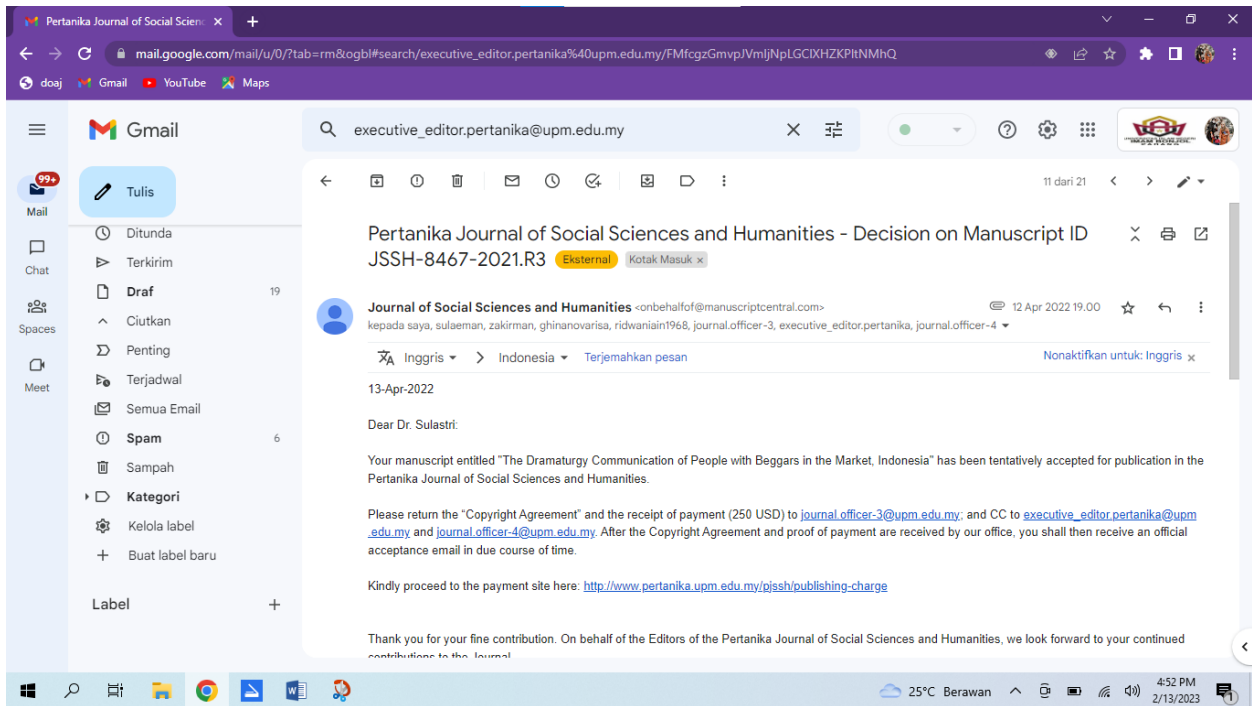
Pertanika Journal of Social Scienc ×

mail.google.com/mail/u/0/?tab=rm&ogbl#search/executive_editor.pertanika%40upm.edu.my/FMfcgzGmvpJVmljNpLGClXHZKPltNMhQ

doaj Gmail YouTube Maps

Gmail

executive_editor.pertanika@upm.edu.my

99+
Mail
Chat
Spaces
Meet

Tulis
Ditunda
Terkirim
Draf 19
Ciutkan
Penting
Terjadwal
Semua Email
Spam 6
Sampah
Kategori
Kelola label
Buat label baru

Label +

11 dari 21

Pertanika Journal of Social Sciences and Humanities - Decision on Manuscript ID JSSH-8467-2021.R3 Eksternal Kotak Masuk ×

Journal of Social Sciences and Humanities <onbehalfof@manuscriptcentral.com> 12 Apr 2022 19.00
kepada saya, sulaeman, zakirman, ghinanovarisa, ridwaniain1968, journal.officer-3, executive_editor.pertanika, journal.officer-4

Inggris > Indonesia Terjemahkan pesan Nonaktifkan untuk: Inggris ×

13-Apr-2022

Dear Dr. Sulastri:

Your manuscript entitled "The Dramaturgy Communication of People with Beggars in the Market, Indonesia" has been tentatively accepted for publication in the Pertanika Journal of Social Sciences and Humanities.

Please return the "Copyright Agreement" and the receipt of payment (250 USD) to journal.officer-3@upm.edu.my; and CC to executive_editor.pertanika@upm.edu.my and journal.officer-4@upm.edu.my. After the Copyright Agreement and proof of payment are received by our office, you shall then receive an official acceptance email in due course of time.

Kindly proceed to the payment site here: http://www.pertanika.upm.edu.my/pjssh/publishing-charge

Thank you for your fine contribution. On behalf of the Editors of the Pertanika Journal of Social Sciences and Humanities, we look forward to your continued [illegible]

25°C Berawan 4:52 PM 2/13/2023